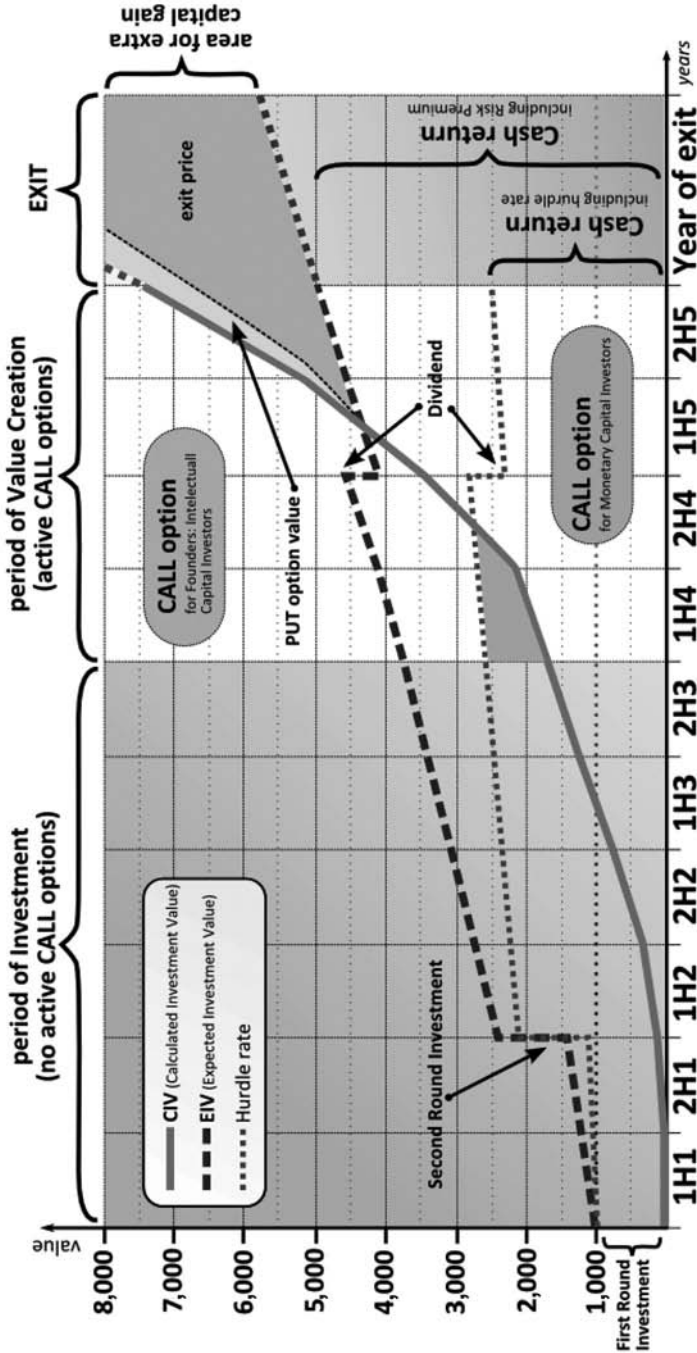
period of Investment
(no active CALL options)

period of Value Creation
(active CALL options)

EXIT

area for extra capital gain

value

8,000
7,000
6,000
5,000
4,000
3,000
2,000
1,000

First Round Investment

CIV (Calculated Investment Value)
EIV (Expected Investment Value)
Hurdle rate

Second Round Investment

CALL option
for Founders: Intelectuall Capital Investors

PUT option value

Dividend

CALL option
for Monetary Capital Investors

exit price

Cash return
including Risk Premium

Cash return
including hurdle rate

1H1 2H1 1H2 2H2 1H3 2H3 1H4 2H4 1H5 2H5 Year of exit

years